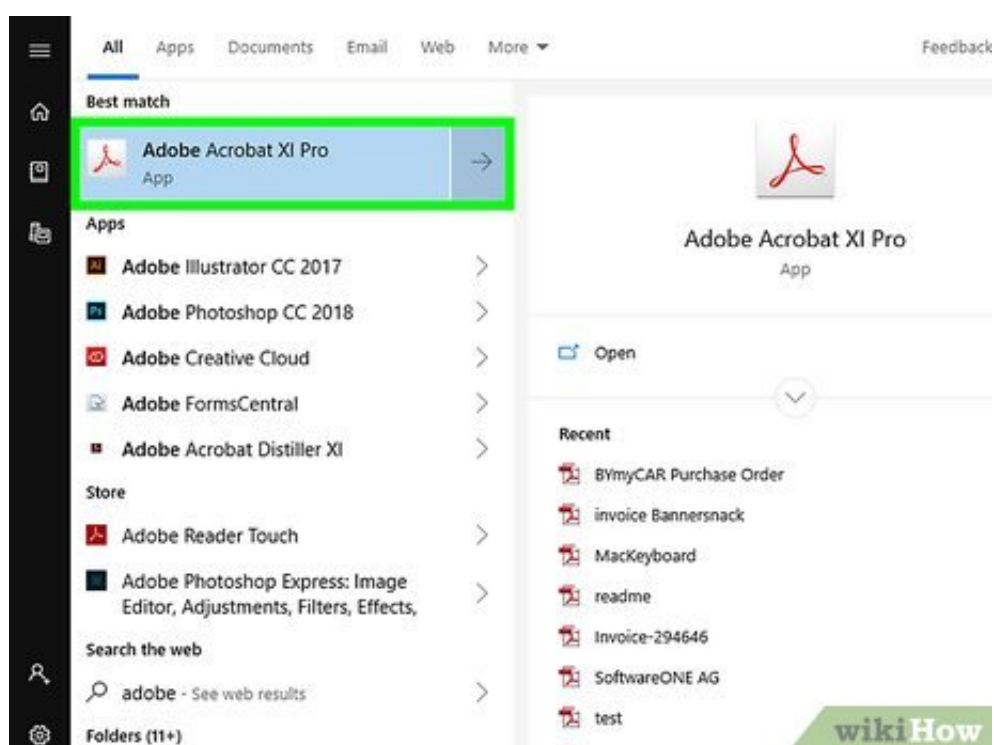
All Apps Documents Email Web More ▾ Feedback

Best match

Adobe Acrobat XI Pro
App

Apps

Adobe Illustrator CC 2017

Adobe Photoshop CC 2018

Adobe Creative Cloud

Adobe FormsCentral

Adobe Acrobat Distiller XI

Store

Adobe Reader Touch

Adobe Photoshop Express: Image Editor, Adjustments, Filters, Effects,

Search the web

adobe - See web results

Folders (11+)

Adobe Acrobat XI Pro
App

Open

Recent

BYmyCAR Purchase Order

invoice Bannersnack

MacKeyboard

readme

Invoice-294646

SoftwareONE AG

test

wikiHow